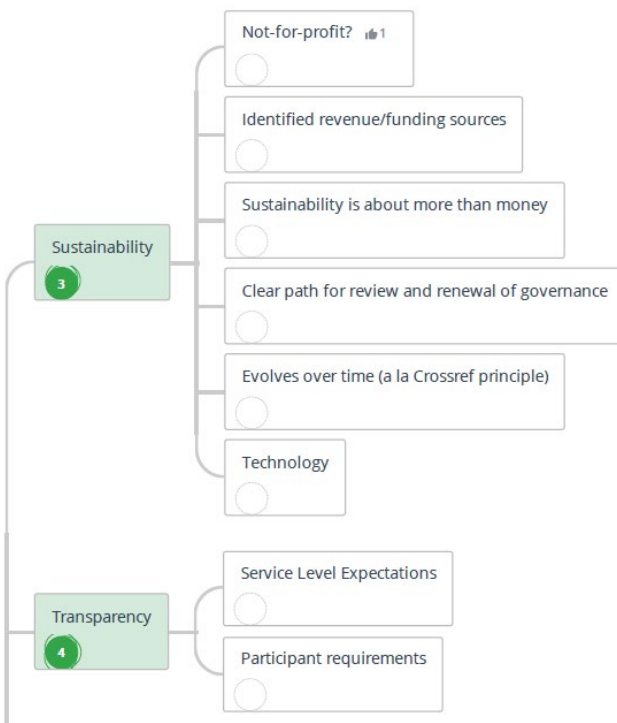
Sustainability
3

Not-for-profit? 1

Identified revenue/funding sources

Sustainability is about more than money

Clear path for review and renewal of governance

Evolves over time (a la Crossref principle)

Technology

Transparency
4

Service Level Expectations

Participant requirements